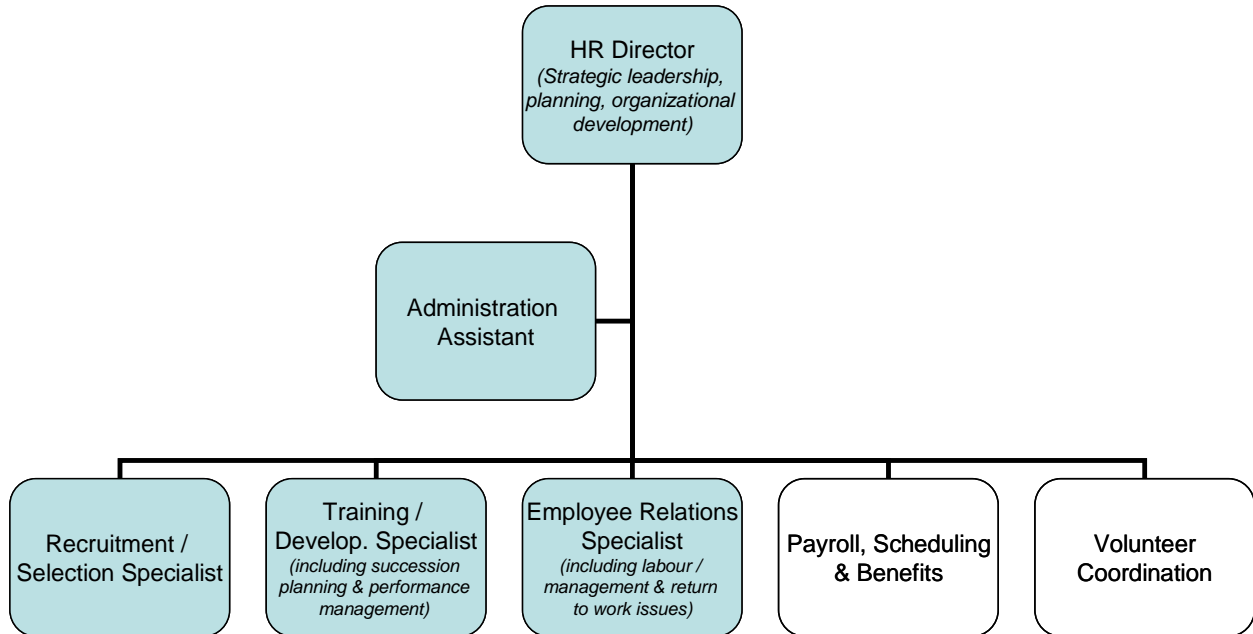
HR Director
(Strategic leadership, planning, organizational development)

Administration Assistant

Recruitment / Selection Specialist

Training / Develop. Specialist
(including succession planning & performance management)

Employee Relations Specialist
(including labour / management & return to work issues)

Payroll, Scheduling & Benefits

Volunteer Coordination